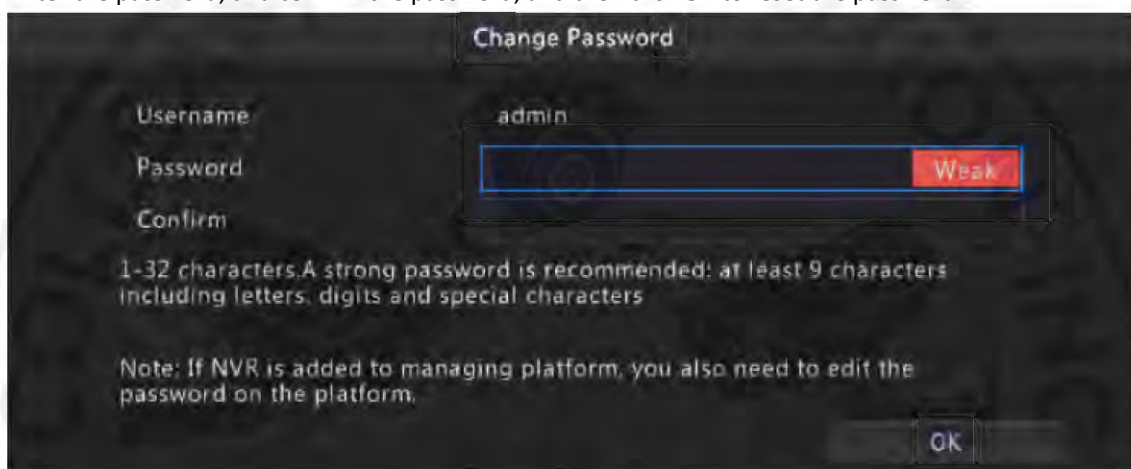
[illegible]

Change Password

Username admin

Password Weak

Confirm

1-32 characters.A strong password is recommended: at least 9 characters including letters, digits and special characters

Note: If NVR is added to managing platform, you also need to edit the password on the platform.

OK